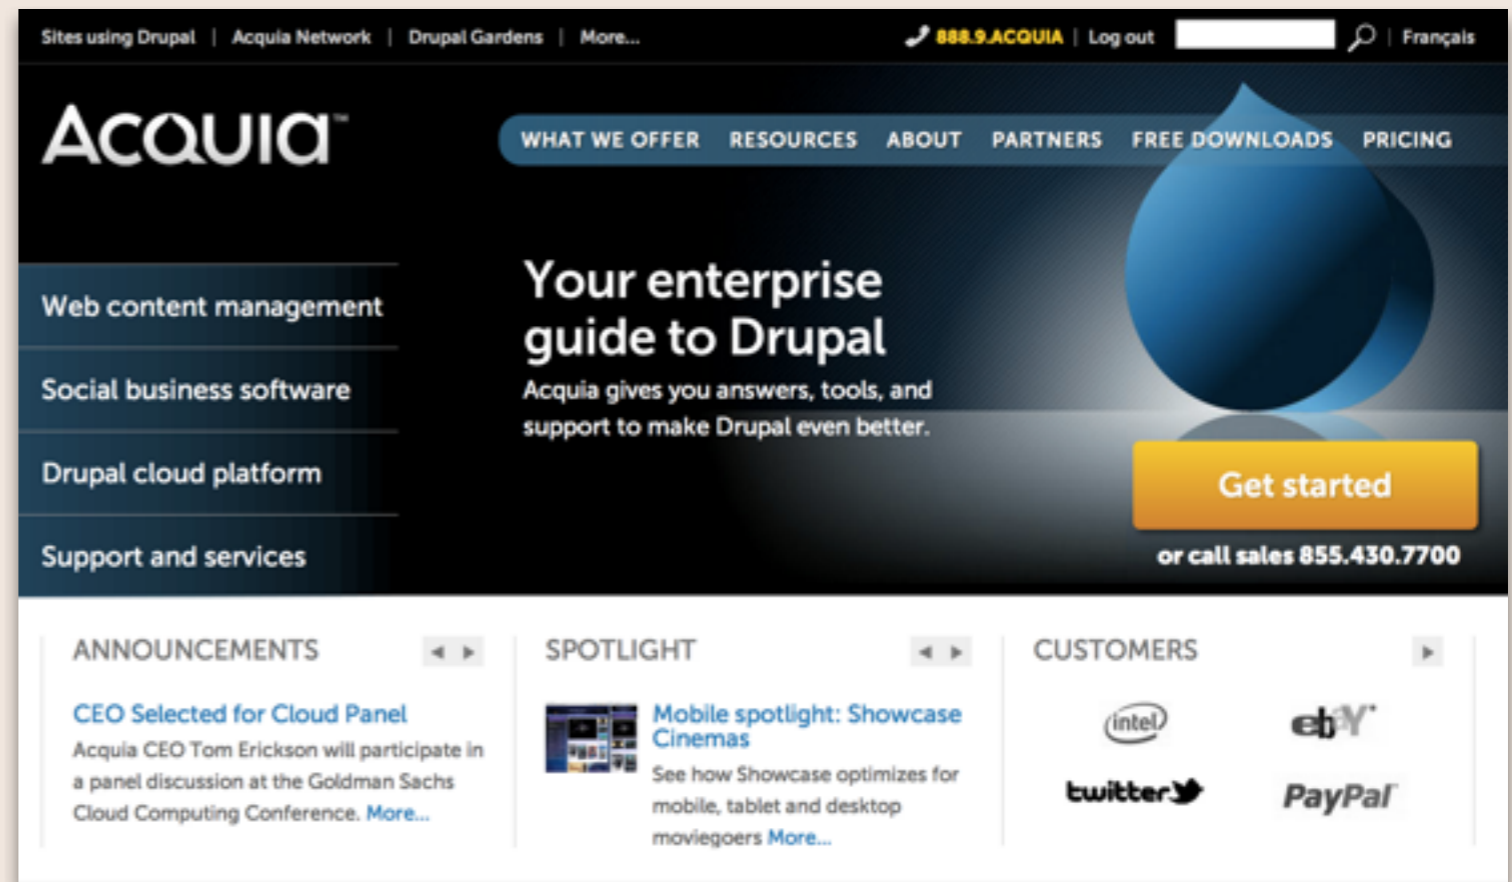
Sites using Drupal | Acquia Network | Drupal Gardens | More...

888.9.ACQUIA | Log out | Français

ACQUIA

WHAT WE OFFER RESOURCES ABOUT PARTNERS FREE DOWNLOADS PRICING

Web content management

Social business software

Drupal cloud platform

Support and services

Your enterprise guide to Drupal

Acquia gives you answers, tools, and support to make Drupal even better.

Get started

or call sales 855.430.7700

ANNOUNCEMENTS

CEO Selected for Cloud Panel

Acquia CEO Tom Erickson will participate in a panel discussion at the Goldman Sachs Cloud Computing Conference. More...

SPOTLIGHT

Mobile spotlight: Showcase Cinemas

See how Showcase optimizes for mobile, tablet and desktop moviegoers More...

CUSTOMERS

intel

ebY

twitter

PayPal